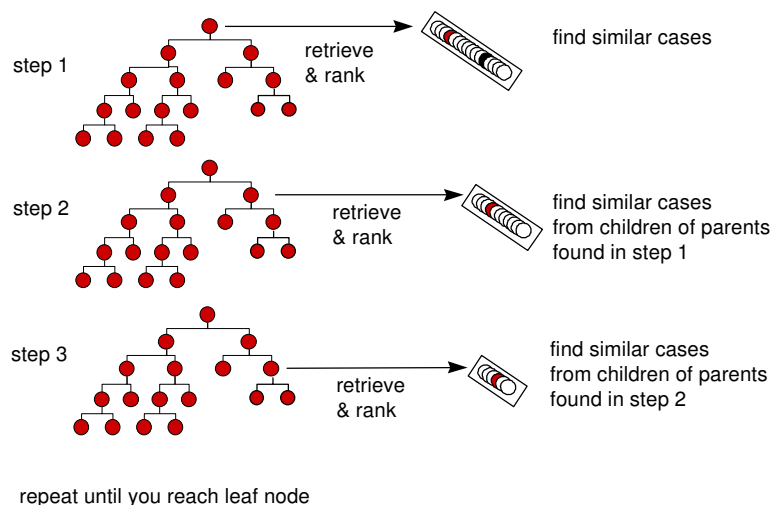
step 1

retrieve & rank

find similar cases

step 2

retrieve & rank

find similar cases from children of parents found in step 1

step 3

retrieve & rank

find similar cases from children of parents found in step 2

repeat until you reach leaf node